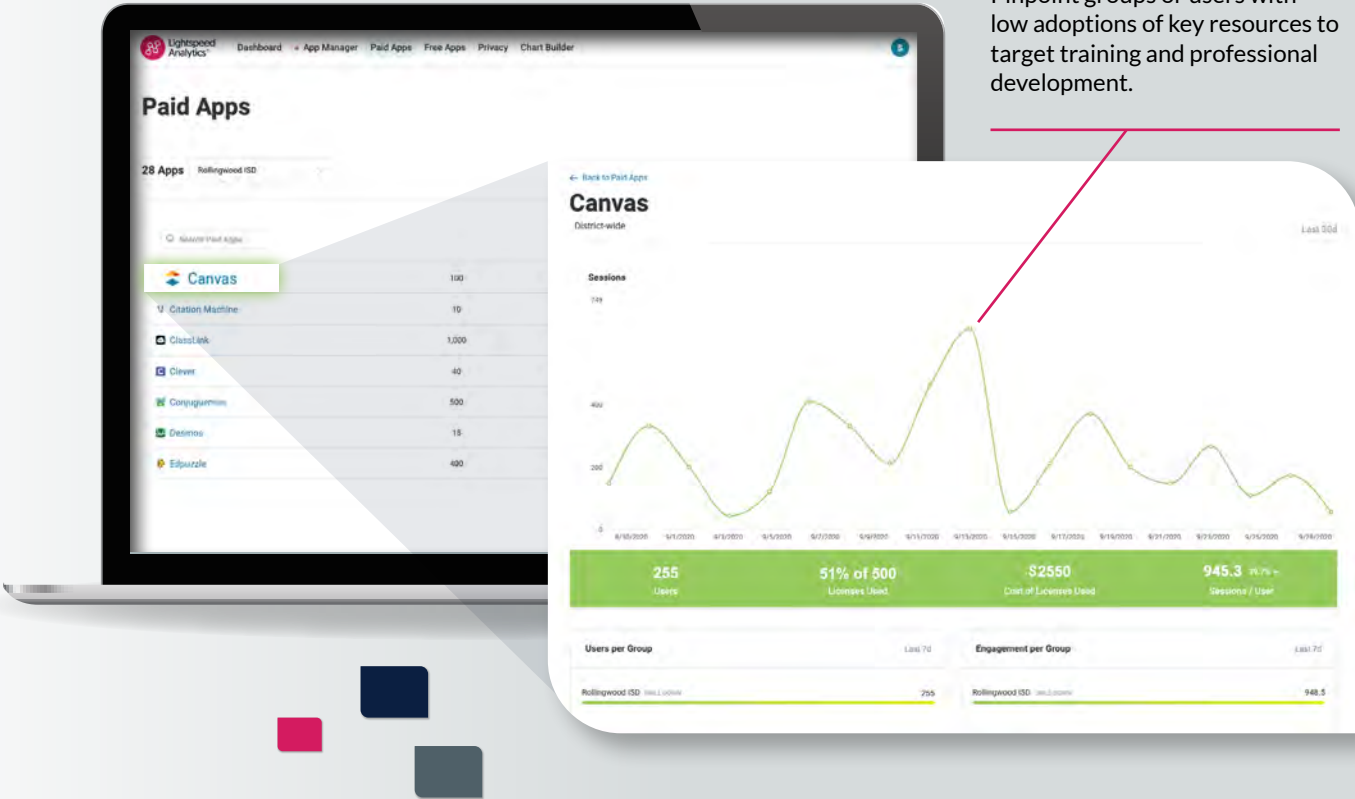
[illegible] low adoptions of key resources to target training and professional development.

Lightspeed Analytics

Dashboard · App Manager Paid Apps Free Apps Privacy Chart Builder

Paid Apps

28 Apps Rollingwood ISD

Search Paid Apps

| | |
|---|---|
| Canvas | 100 |
| Citation Machine | 10 |
| ClassLink | 1,000 |
| Clever | 40 |
| Conjuguemos | 500 |
| Desmos | 15 |
| Edpuzzle | 400 |

← Back to Paid Apps

Canvas

District-wide

Last 30d

Sessions

749

400

200

0

8/30/2020 9/1/2020 9/3/2020 9/5/2020 9/7/2020 9/9/2020 9/11/2020 9/13/2020 9/15/2020 9/17/2020 9/19/2020 9/21/2020 9/23/2020 9/25/2020 9/28/2020

255 Users

51% of 500 Licenses Used

$2550 Cost of Licenses Used

945.3 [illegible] Sessions / User

Users per Group Last 7d

Rollingwood ISD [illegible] 255

Engagement per Group Last 7d

Rollingwood ISD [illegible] 948.5